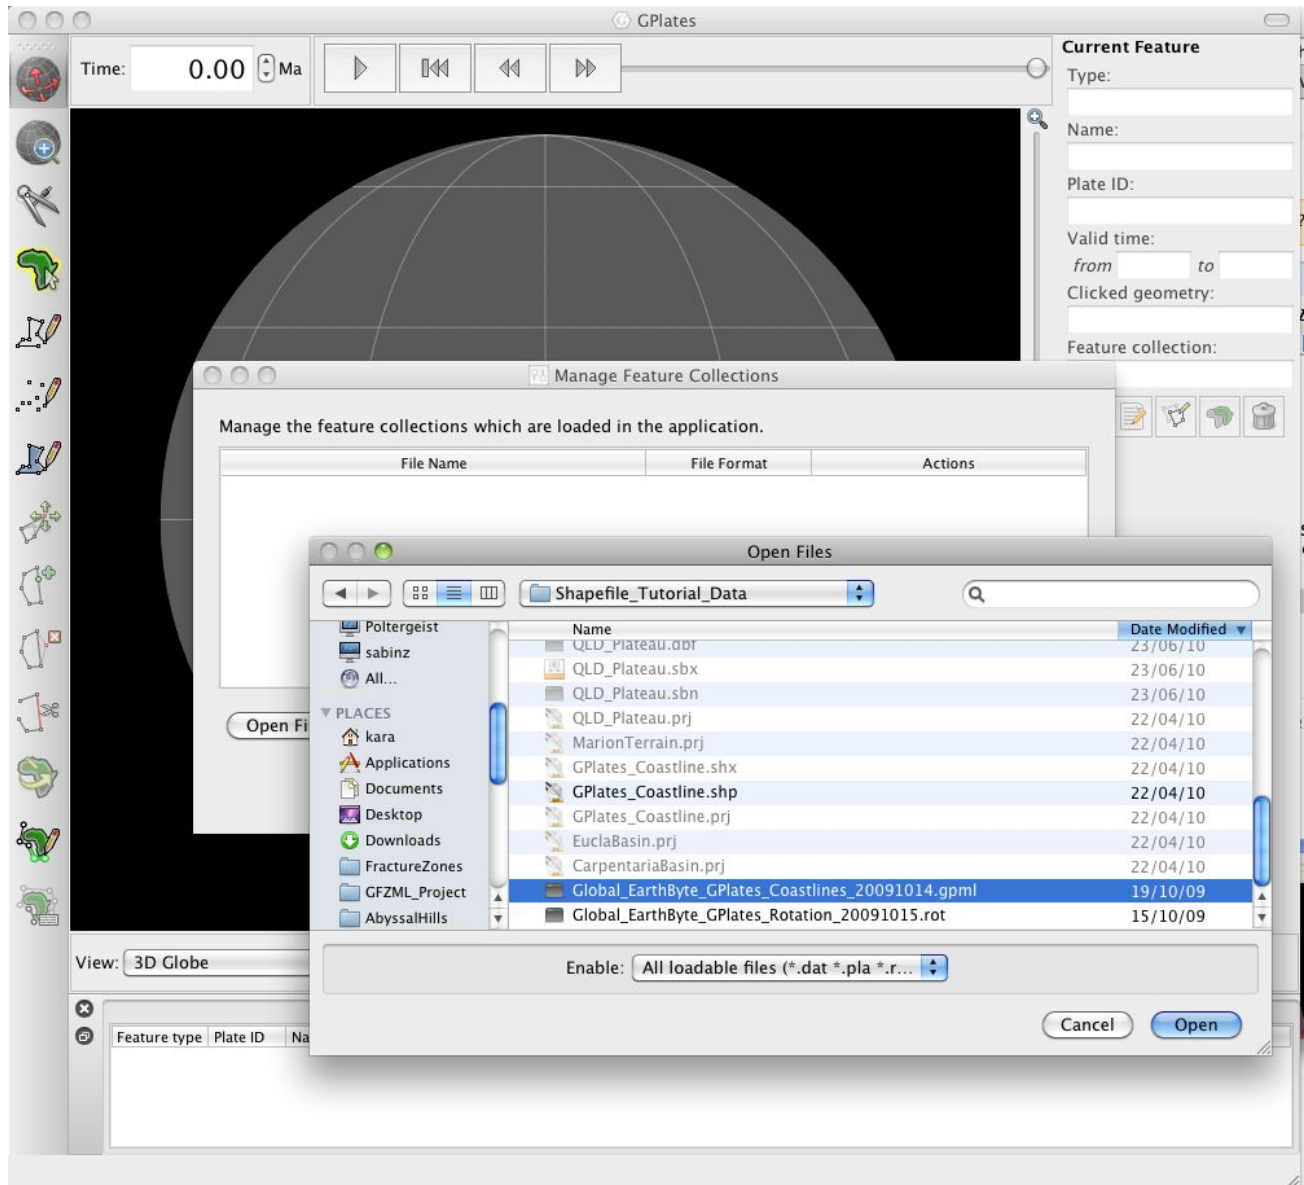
GPlates

Time: 0.00 Ma

Current Feature
Type:
Name:
Plate ID:
Valid time:
from to
Clicked geometry:
Feature collection:

Manage Feature Collections

Manage the feature collections which are loaded in the application.

| File Name | File Format | Actions |
|---|---|---|

Open Fi

Open Files

Shapefile_Tutorial_Data

Poltergeist
sabinz
All...
PLACES
kara
Applications
Documents
Desktop
Downloads
FractureZones
GFZML_Project
AbyssalHills

| Name | Date Modified |
|---|---|
| QLD_Plateau.dbf | 23/06/10 |
| QLD_Plateau.sbx | 23/06/10 |
| QLD_Plateau.sbn | 23/06/10 |
| QLD_Plateau.prj | 22/04/10 |
| MarionTerrain.prj | 22/04/10 |
| GPlates_Coastline.shx | 22/04/10 |
| GPlates_Coastline.shp | 22/04/10 |
| GPlates_Coastline.prj | 22/04/10 |
| EuclaBasin.prj | 22/04/10 |
| CarpentariaBasin.prj | 22/04/10 |
| Global_EarthByte_GPlates_Coastlines_20091014.gpml | 19/10/09 |
| Global_EarthByte_GPlates_Rotation_20091015.rot | 15/10/09 |

Enable: All loadable files (*.dat *.pla *.r...

Cancel Open

View: 3D Globe

Feature type | Plate ID | Na